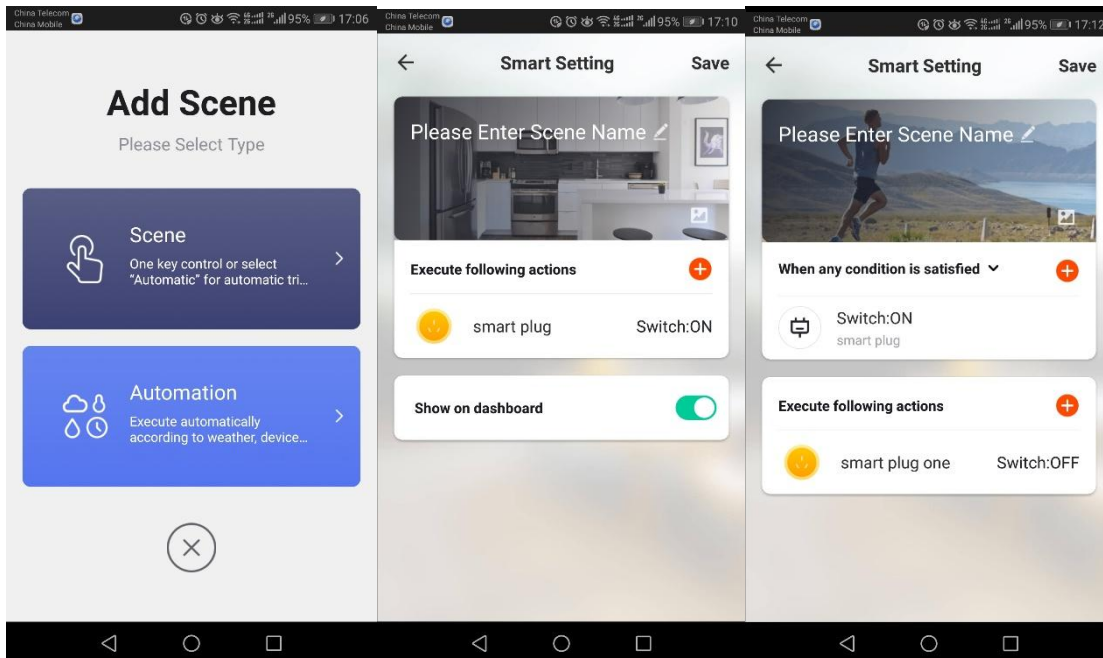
China Telecom
China Mobile
95% 17:06

Add Scene
Please Select Type

Scene
One key control or select "Automatic" for automatic tri...

Automation
Execute automatically according to weather, device...

China Telecom
China Mobile
95% 17:10

Smart Setting
Save

Please Enter Scene Name

Execute following actions

smart plug
Switch:ON

Show on dashboard

China Telecom
China Mobile
95% 17:12

Smart Setting
Save

Please Enter Scene Name

When any condition is satisfied

Switch:ON
smart plug

Execute following actions

smart plug one
Switch:OFF